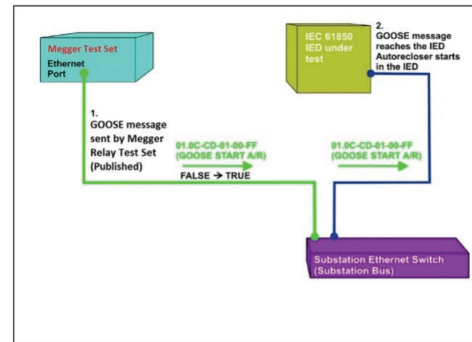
Megger Test Set

Ethernet Port

1. GOOSE message sent by Megger Relay Test Set (Published)

01.0C-CD-01-00-FF (GOOSE START A/R)

FALSE → TRUE

IEC 61850 IED under test

2. GOOSE message reaches the IED Autorecloser starts in the IED

01.0C-CD-01-00-FF (GOOSE START A/R)

Substation Ethernet Switch (Substation Bus)